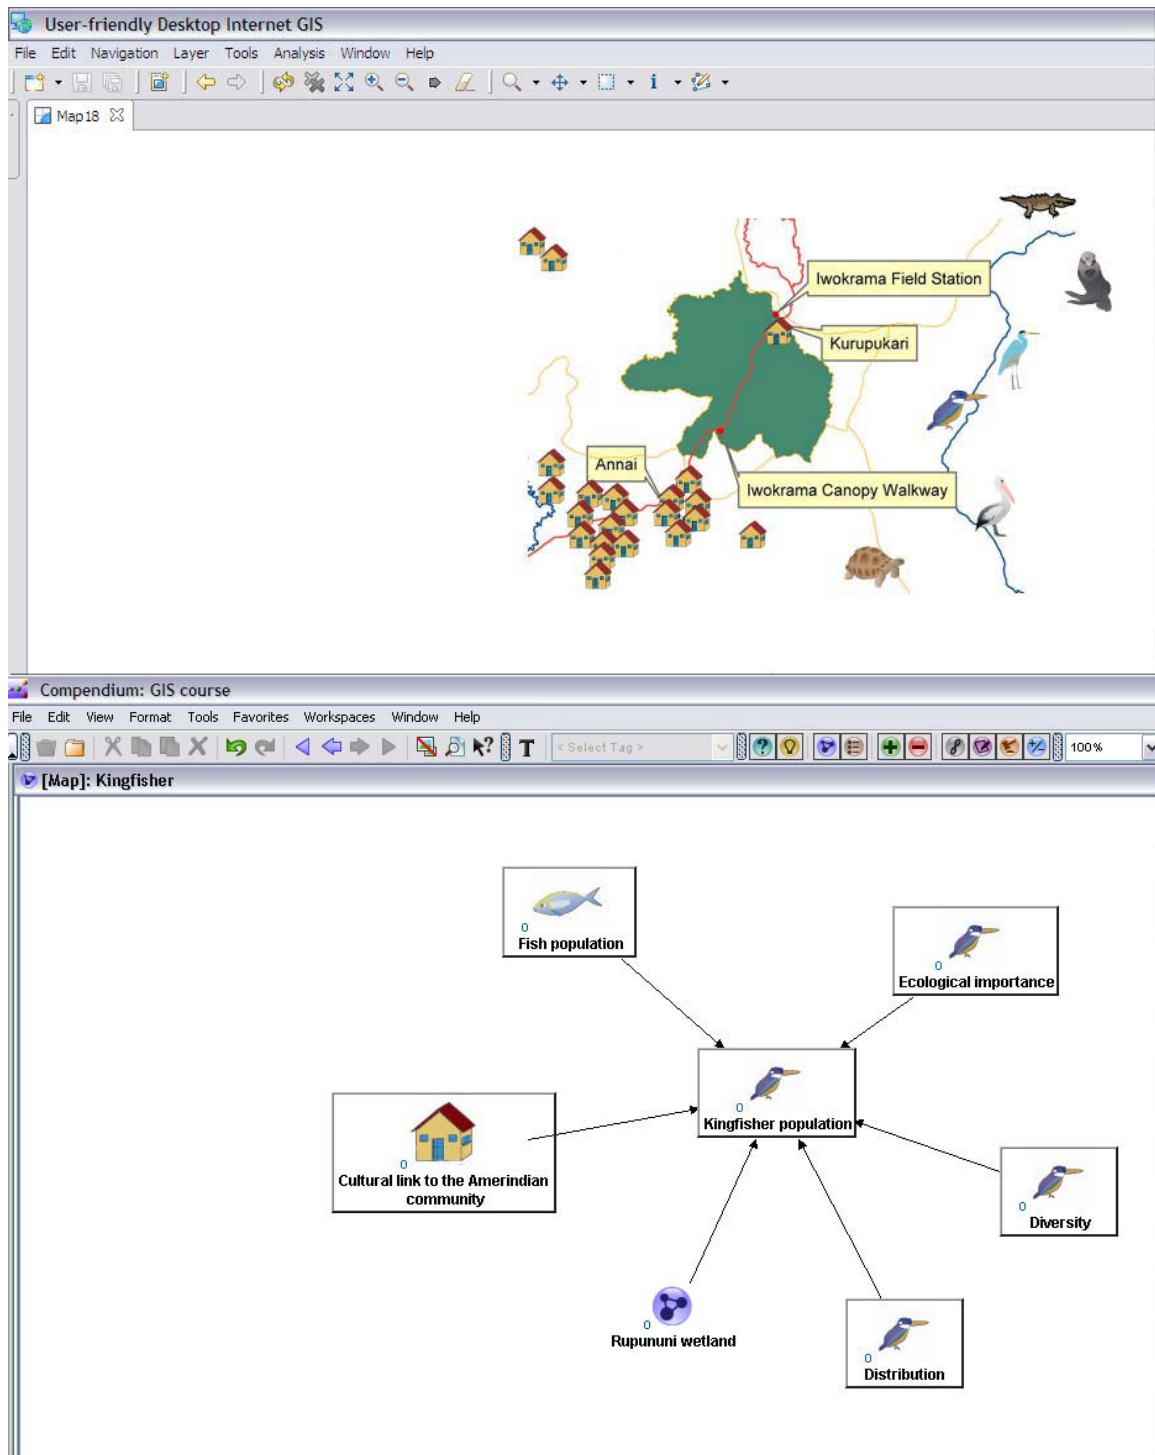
User-friendly Desktop Internet GIS

File Edit Navigation Layer Tools Analysis Window Help

Map18

Iwokrama Field Station

Kurupukari

Annai

Iwokrama Canopy Walkway

Compendium: GIS course

File Edit View Format Tools Favorites Workspaces Window Help

< Select Tag >

100%

[Map]: Kingfisher

0
Fish population

0
Ecological importance

0
Kingfisher population

0
Cultural link to the Amerindian community

0
Diversity

0
Rupununi wetland

0
Distribution